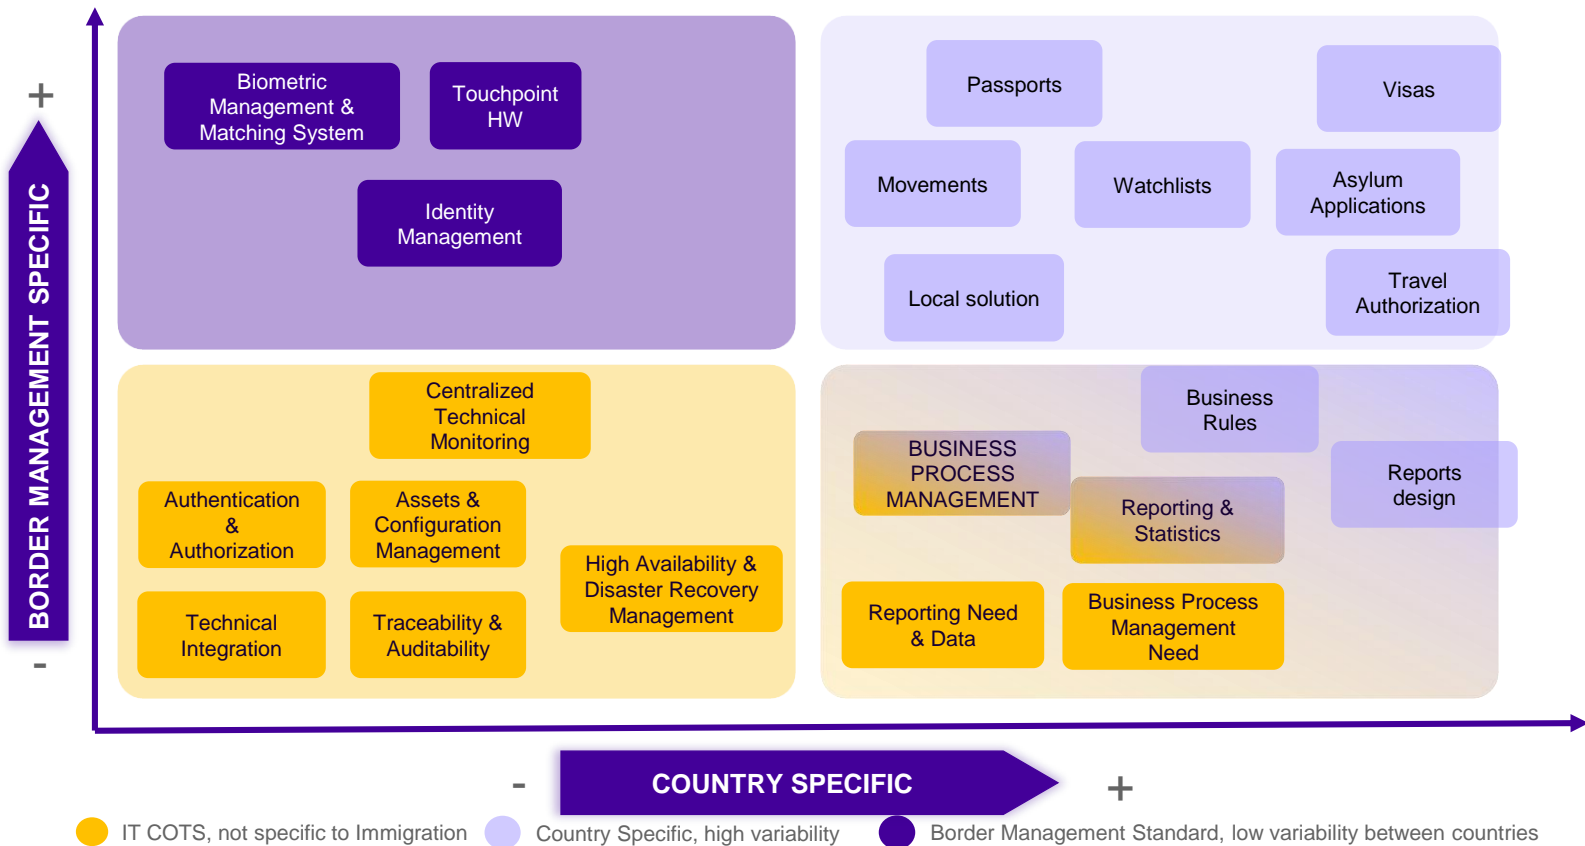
+

BORDER MANAGEMENT SPECIFIC

-

Biometric Management & Matching System

Touchpoint HW

Identity Management

Passports

Visas

Movements

Watchlists

Asylum Applications

Local solution

Travel Authorization

Centralized Technical Monitoring

Authentication & Authorization

Assets & Configuration Management

High Availability & Disaster Recovery Management

Technical Integration

Traceability & Auditability

Business Rules

BUSINESS PROCESS MANAGEMENT

Reports design

Reporting & Statistics

Reporting Need & Data

Business Process Management Need

-

COUNTRY SPECIFIC

+

IT COTS, not specific to Immigration

Country Specific, high variability

Border Management Standard, low variability between countries